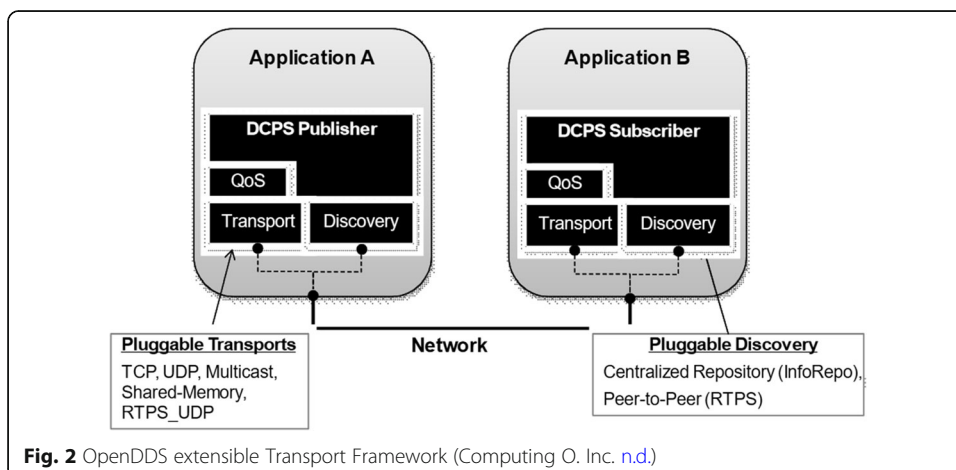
Application A

DCPS Publisher

QoS

Transport

Discovery

Application B

DCPS Subscriber

QoS

Transport

Discovery

Network

Pluggable Transports

TCP, UDP, Multicast, Shared-Memory, RTPS_UDP

Pluggable Discovery

Centralized Repository (InfoRepo), Peer-to-Peer (RTPS)

Fig. 2 OpenDDS extensible Transport Framework (Computing O. Inc. n.d.)